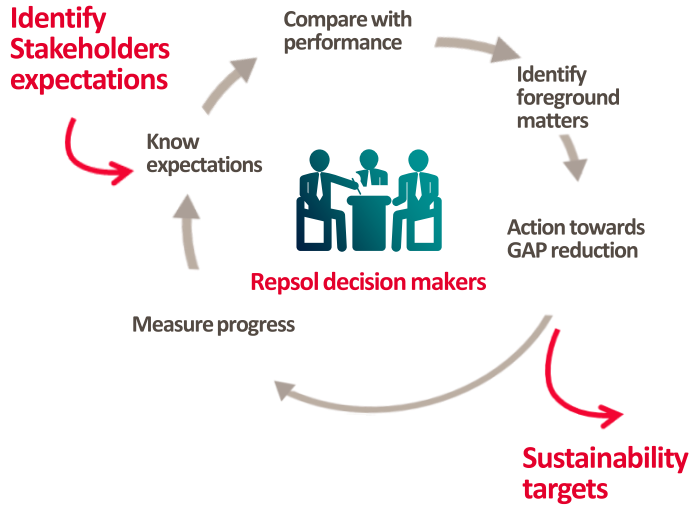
Identify Stakeholders expectations

Know expectations

Compare with performance

Identify foreground matters

Action towards GAP reduction

Repsol decision makers

Measure progress

Sustainability targets